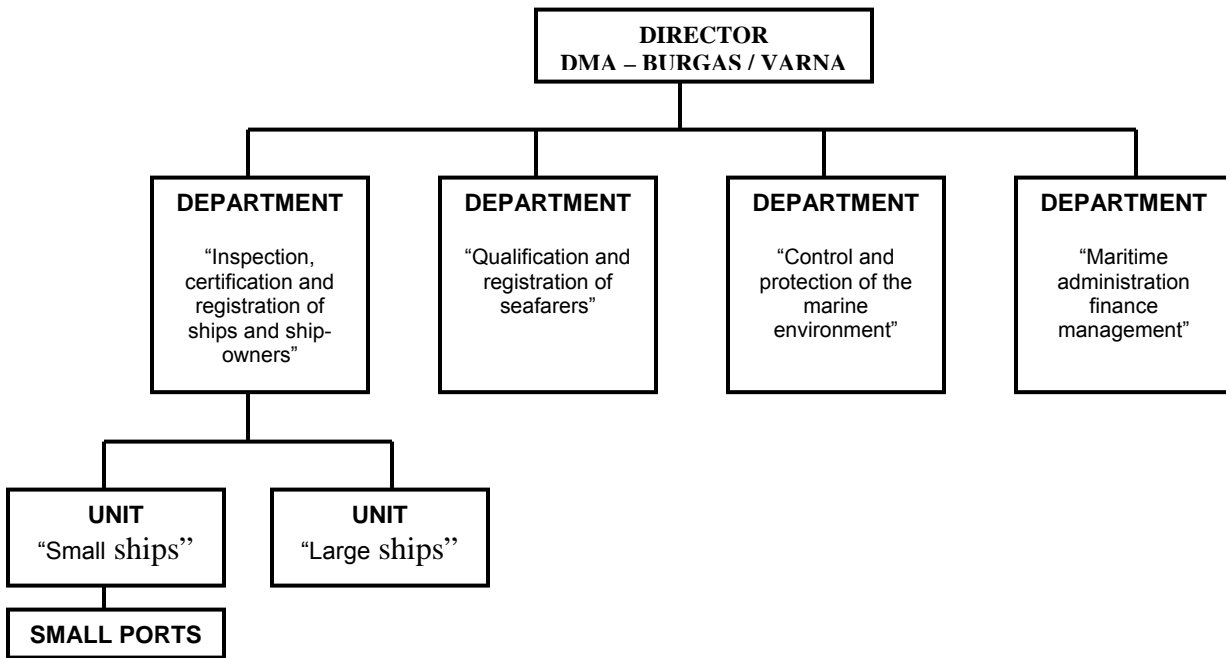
DIRECTOR
DMA – BURGAS / VARNA

DEPARTMENT
"Inspection, certification and registration of ships and shipowners"

DEPARTMENT
"Qualification and registration of seafarers"

DEPARTMENT
"Control and protection of the marine environment"

DEPARTMENT
"Maritime administration finance management"

UNIT
"Small ships"

UNIT
"Large ships"

SMALL PORTS